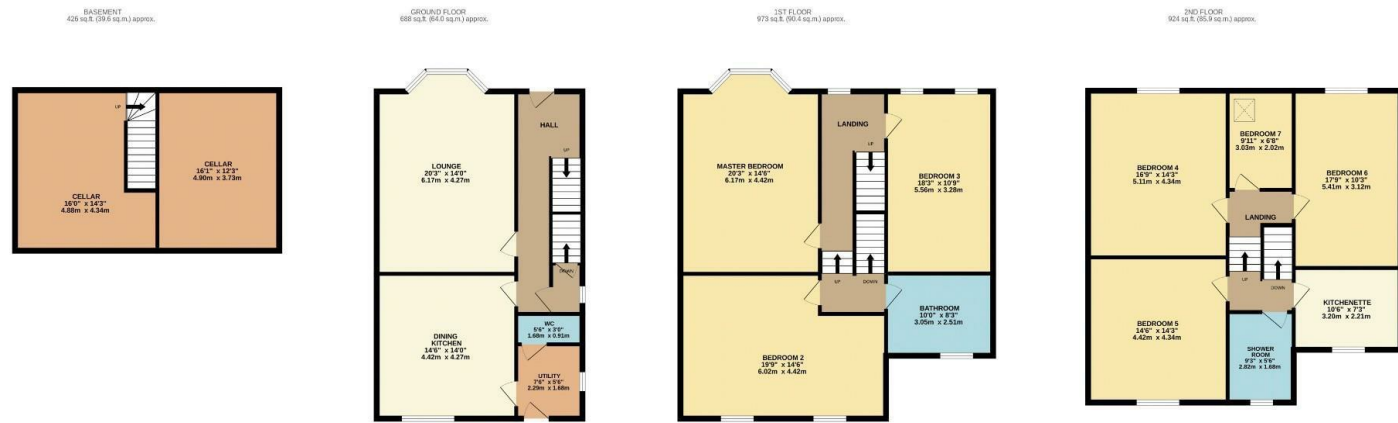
BASEMENT
426 sq.ft. (39.6 sq.m.) approx.

GROUND FLOOR
688 sq.ft. (64.0 sq.m.) approx.

1ST FLOOR
973 sq.ft. (90.4 sq.m.) approx.

2ND FLOOR
924 sq.ft. (85.9 sq.m.) approx.

UP

CELLAR
16'1" x 12'3"
4.90m x 3.73m

CELLAR
16'0" x 14'3"
4.88m x 4.34m

HALL

UP

LOUNGE
20'3" x 14'0"
6.17m x 4.27m

DOWN

WC
5'6" x 3'0"
1.68m x 0.91m

DINING
KITCHEN
14'6" x 14'0"
4.42m x 4.27m

UTILITY
7'6" x 5'6"
2.29m x 1.68m

LANDING

UP

MASTER BEDROOM
20'3" x 14'6"
6.17m x 4.42m

BEDROOM 3
18'3" x 10'9"
5.56m x 3.28m

UP

DOWN

BATHROOM
10'0" x 8'3"
3.05m x 2.51m

BEDROOM 2
19'9" x 14'6"
6.02m x 4.42m

BEDROOM 7
9'11" x 6'8"
3.03m x 2.02m

BEDROOM 4
16'9" x 14'3"
5.11m x 4.34m

BEDROOM 6
17'9" x 10'3"
5.41m x 3.12m

LANDING

UP

DOWN

KITCHENETTE
10'6" x 7'3"
3.20m x 2.21m

BEDROOM 5
14'6" x 14'3"
4.42m x 4.34m

SHOWER
ROOM
9'3" x 5'6"
2.82m x 1.68m